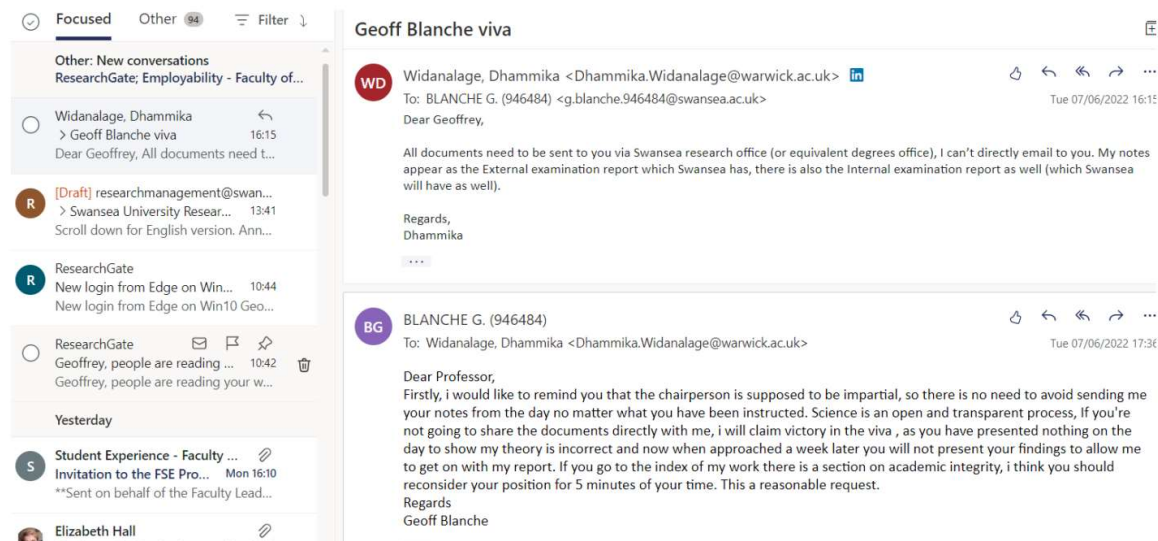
Focused Other 94 Filter

Other: New conversations
ResearchGate; Employability - Faculty of...

Widanalage, Dhammika
> Geoff Blanche viva 16:15
Dear Geoffrey, All documents need t...

R [Draft] researchmanagement@swan...
> Swansea University Resear... 13:41
Scroll down for English version. Ann...

R ResearchGate
New login from Edge on Win... 10:44
New login from Edge on Win10 Geo...

ResearchGate
Geoffrey, people are reading ... 10:42
Geoffrey, people are reading your w...

Yesterday

S Student Experience - Faculty ...
Invitation to the FSE Pro... Mon 16:10
**Sent on behalf of the Faculty Lead...

Elizabeth Hall

Geoff Blanche viva

WD Widanalage, Dhammika <Dhammika.Widanalage@warwick.ac.uk> in
To: BLANCHE G. (946484) <g.blanche.946484@swansea.ac.uk>
Tue 07/06/2022 16:15
Dear Geoffrey,

All documents need to be sent to you via Swansea research office (or equivalent degrees office), I can't directly email to you. My notes appear as the External examination report which Swansea has, there is also the Internal examination report as well (which Swansea will have as well).

Regards,
Dhammika

...

BG BLANCHE G. (946484)
To: Widanalage, Dhammika <Dhammika.Widanalage@warwick.ac.uk>
Tue 07/06/2022 17:36

Dear Professor,
Firstly, i would like to remind you that the chairperson is supposed to be impartial, so there is no need to avoid sending me your notes from the day no matter what you have been instructed. Science is an open and transparent process, If you're not going to share the documents directly with me, i will claim victory in the viva , as you have presented nothing on the day to show my theory is incorrect and now when approached a week later you will not present your findings to allow me to get on with my report. If you go to the index of my work there is a section on academic integrity, i think you should reconsider your position for 5 minutes of your time. This a reasonable request.
Regards
Geoff Blanche